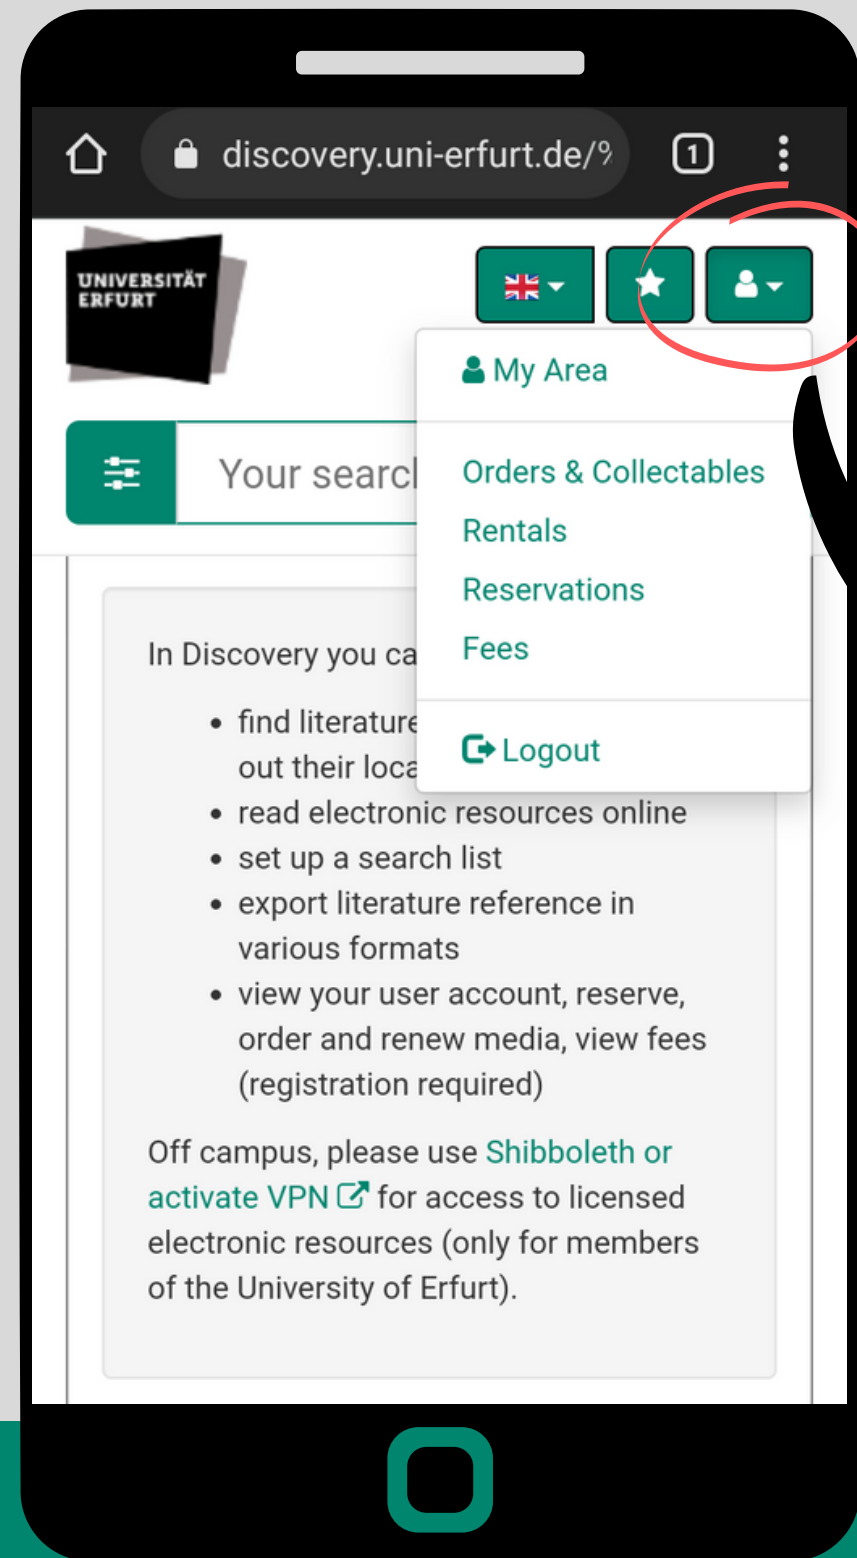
discovery.uni-erfurt.de/%

1

UNIVERSITÄT ERFURT

My Area

Orders & Collectables
Rentals
Reservations
Fees

Logout

Your searc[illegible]

In Discovery you ca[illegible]

- find literature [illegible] out their loca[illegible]
- read electronic resources online
- set up a search list
- export literature reference in various formats
- view your user account, reserve, order and renew media, view fees (registration required)

Off campus, please use Shibboleth or activate VPN for access to licensed electronic resources (only for members of the University of Erfurt).